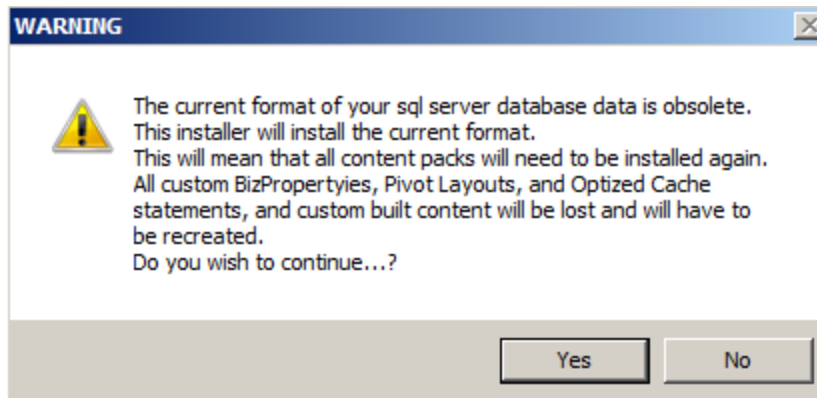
WARNING

The current format of your sql server database data is obsolete.
This installer will install the current format.
This will mean that all content packs will need to be installed again.
All custom BizPropertyies, Pivot Layouts, and Optized Cache statements, and custom built content will be lost and will have to be recreated.
Do you wish to continue...?

Yes
No